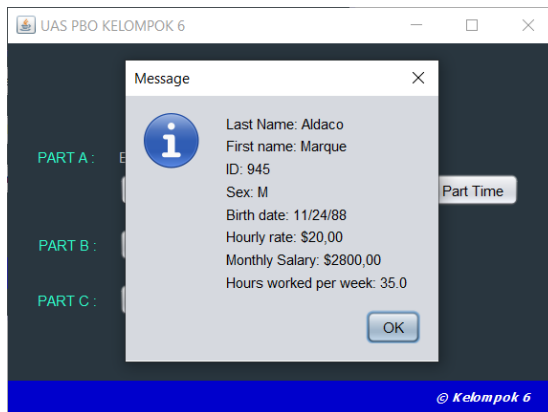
UAS PBO KELOMPOK 6

Message

Last Name: Aldaco
First name: Marque
ID: 945
Sex: M
Birth date: 11/24/88
Hourly rate: $20,00
Monthly Salary: $2800,00
Hours worked per week: 35.0

OK

PART A : E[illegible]

Part Time

PART B :

PART C :

© Kelompok 6